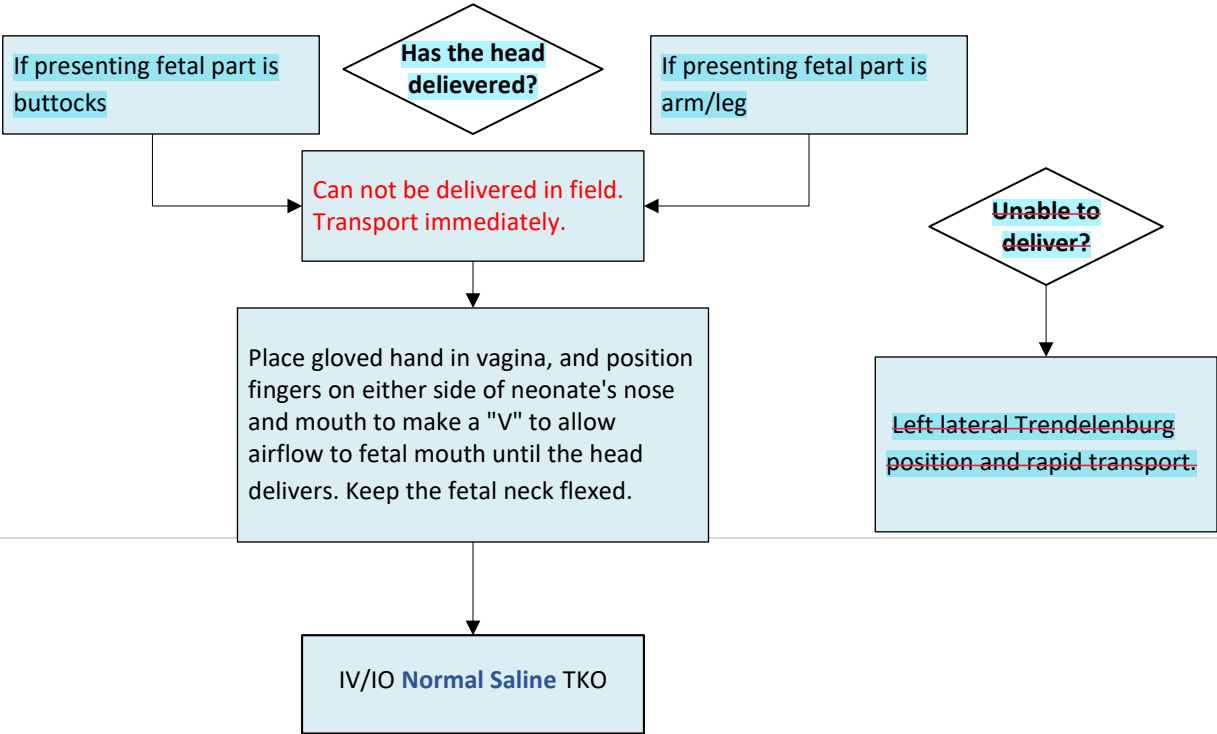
If presenting fetal part is buttocks

Has the head delievered?

If presenting fetal part is arm/leg

Can not be delivered in field. Transport immediately.

Unable to deliver?

Place gloved hand in vagina, and position fingers on either side of neonate's nose and mouth to make a "V" to allow airflow to fetal mouth until the head delivers. Keep the fetal neck flexed.

Left lateral Trendelenburg position and rapid transport.

IV/IO Normal Saline TKO